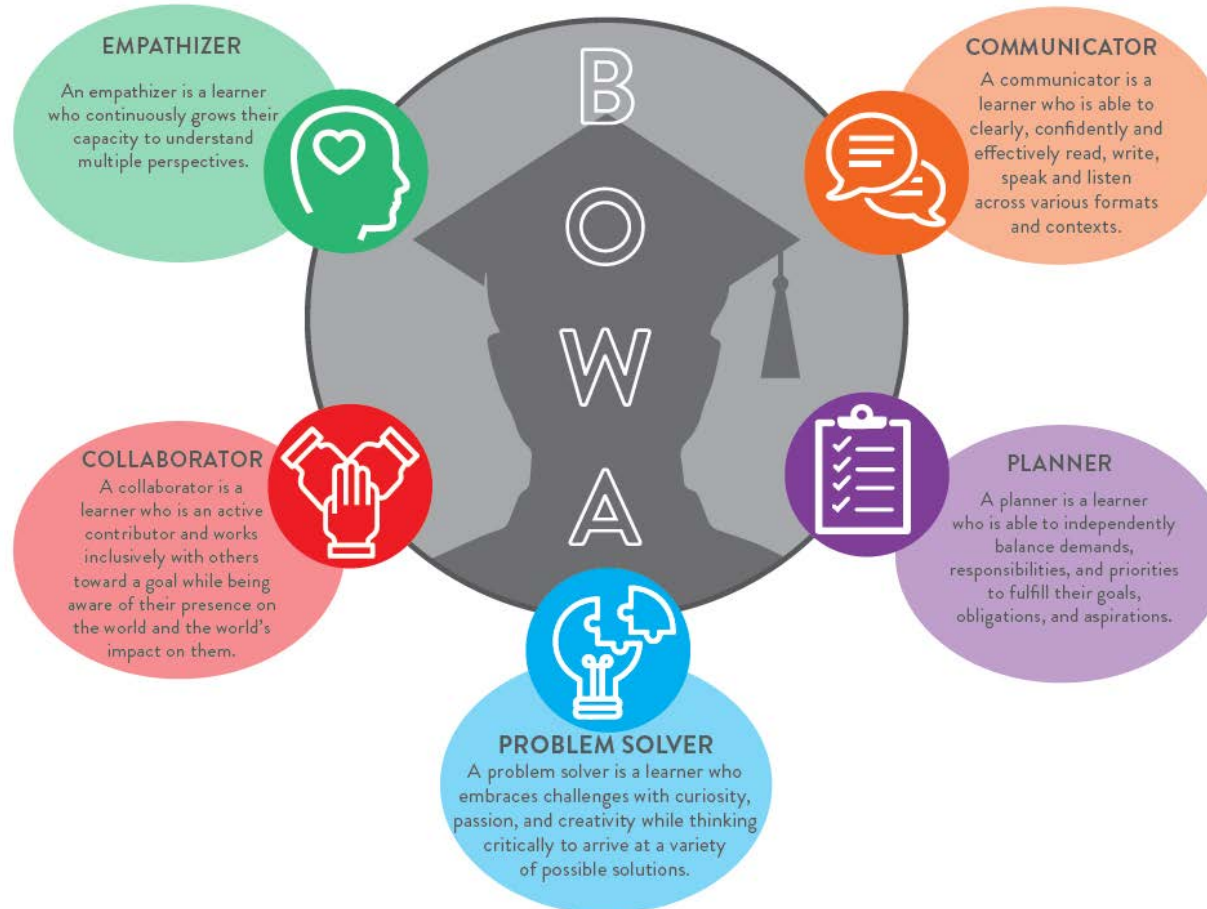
EMPATHIZER

An empathizer is a learner who continuously grows their capacity to understand multiple perspectives.

B

O

W

A

COMMUNICATOR

A communicator is a learner who is able to clearly, confidently and effectively read, write, speak and listen across various formats and contexts.

COLLABORATOR

A collaborator is a learner who is an active contributor and works inclusively with others toward a goal while being aware of their presence on the world and the world's impact on them.

PLANNER

A planner is a learner who is able to independently balance demands, responsibilities, and priorities to fulfill their goals, obligations, and aspirations.

PROBLEM SOLVER

A problem solver is a learner who embraces challenges with curiosity, passion, and creativity while thinking critically to arrive at a variety of possible solutions.